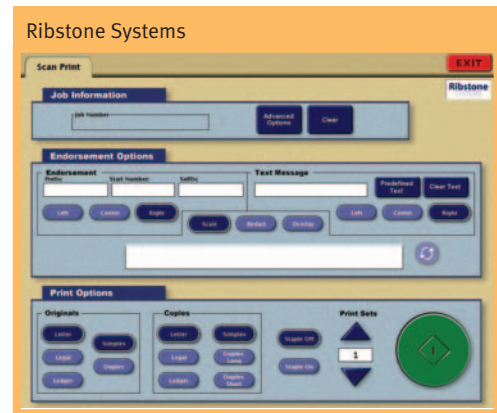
Ribstone Systems

Scan Print

EXIT

Ribstone

Job Information

Job Number

Advanced Options

Clear

Endorsement Options

Endorsement

Prefix

Start Number

Suffix

Text Message

Predefined Text

Clear Text

Left

Center

Right

Scale

Redact

Overlap

Left

Center

Right

Print Options

Originals

Letter

Legal

Ledger

Simplex

Duplex

Copies

Letter

Legal

Ledger

Simplex

Duplex Long

Duplex Short

Staple Off

Staple On

Print Sets

1